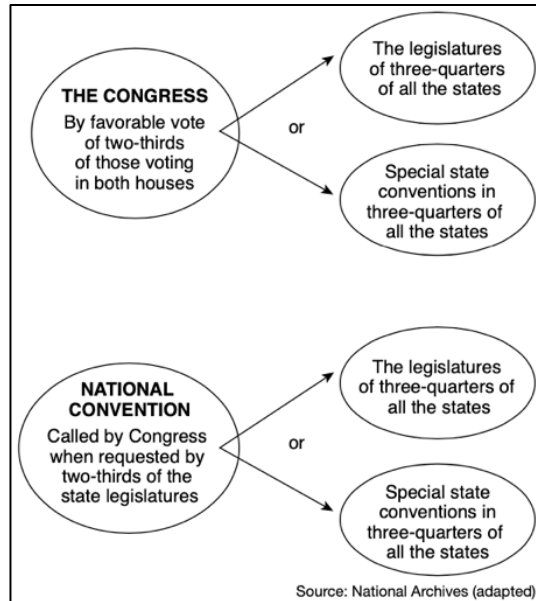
THE CONGRESS
By favorable vote of two-thirds of those voting in both houses

or

The legislatures of three-quarters of all the states

Special state conventions in three-quarters of all the states

NATIONAL CONVENTION
Called by Congress when requested by two-thirds of the state legislatures

or

The legislatures of three-quarters of all the states

Special state conventions in three-quarters of all the states

Source: National Archives (adapted)